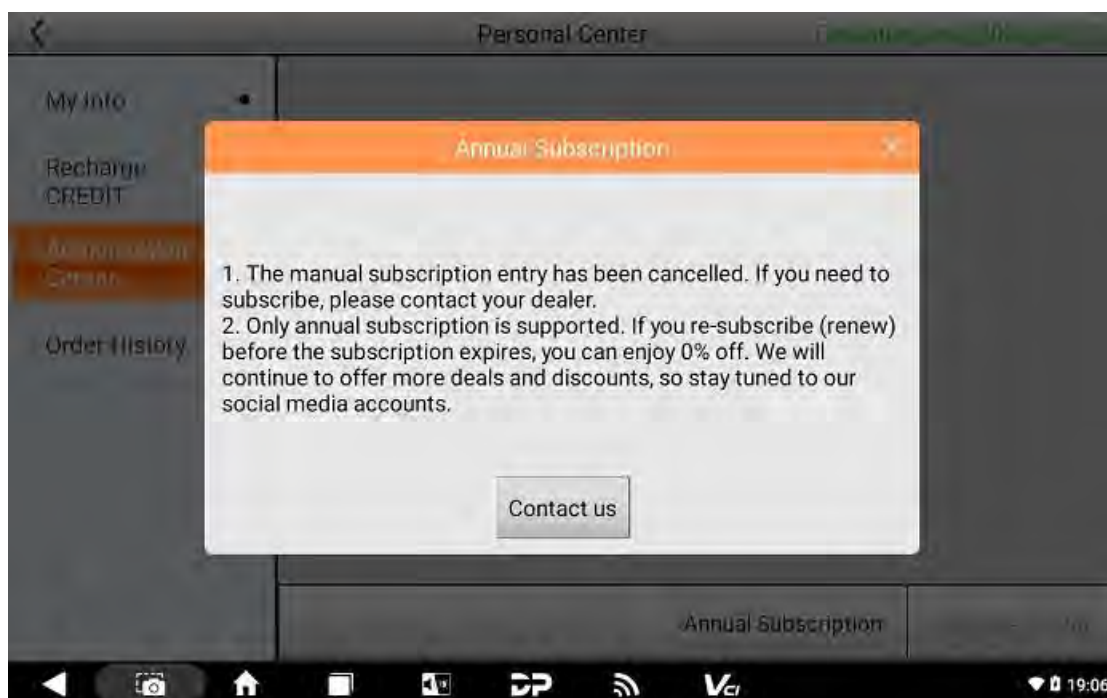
Personal Center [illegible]

My Info

Recharge CREDIT

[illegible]

Order History

Annual Subscription

1. The manual subscription entry has been cancelled. If you need to subscribe, please contact your dealer.
2. Only annual subscription is supported. If you re-subscribe (renew) before the subscription expires, you can enjoy 0% off. We will continue to offer more deals and discounts, so stay tuned to our social media accounts.

Contact us

Annual Subscription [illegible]

19:06